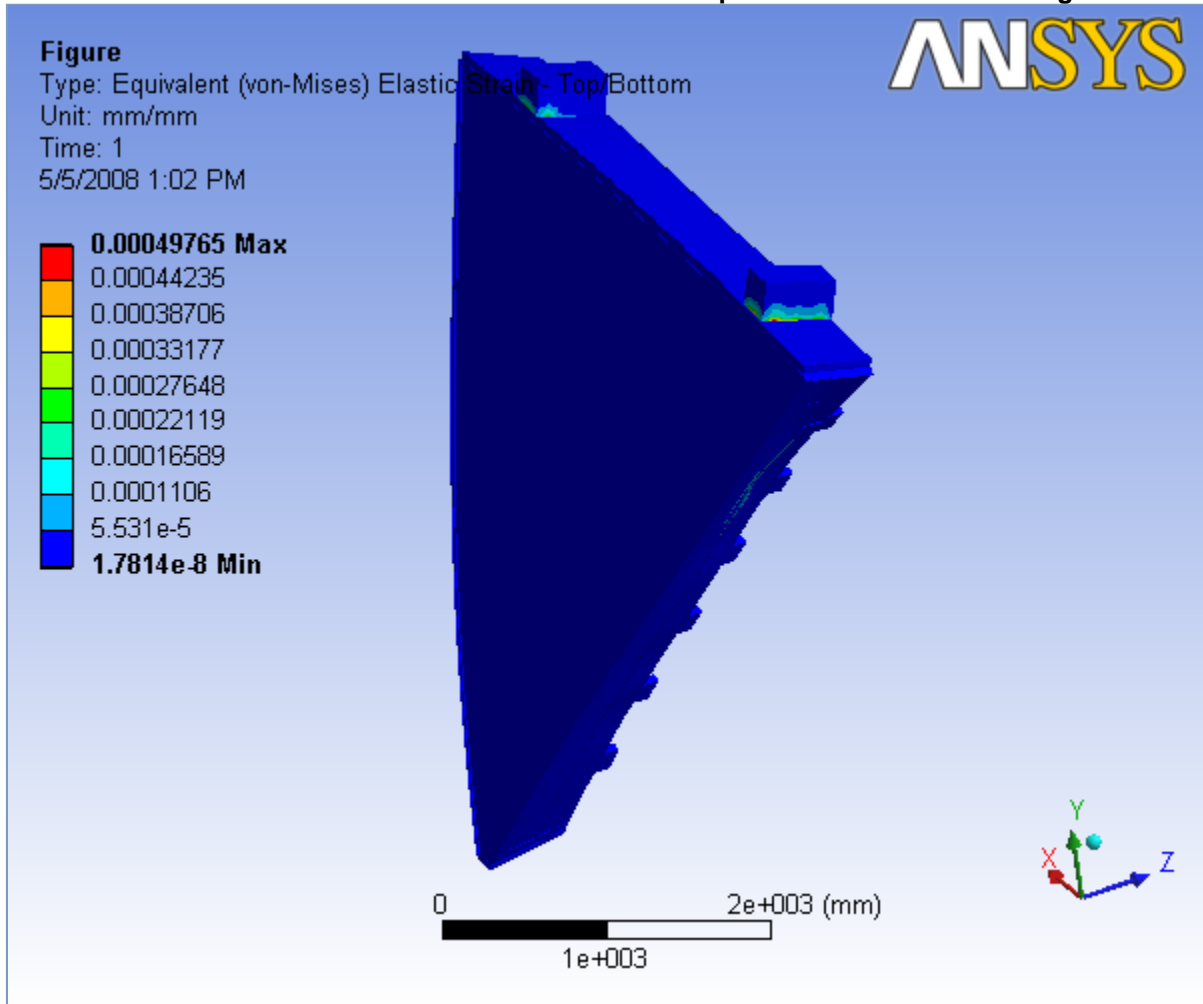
Figure
Type: Equivalent (von-Mises) Elastic Strain - Top/Bottom
Unit: mm/mm
Time: 1
5/5/2008 1:02 PM

ANSYS

0.00049765 Max
0.00044235
0.00038706
0.00033177
0.00027648
0.00022119
0.00016589
0.0001106
5.531e-5
1.7814e-8 Min

0
2e+003 (mm)
1e+003

Y
X
Z